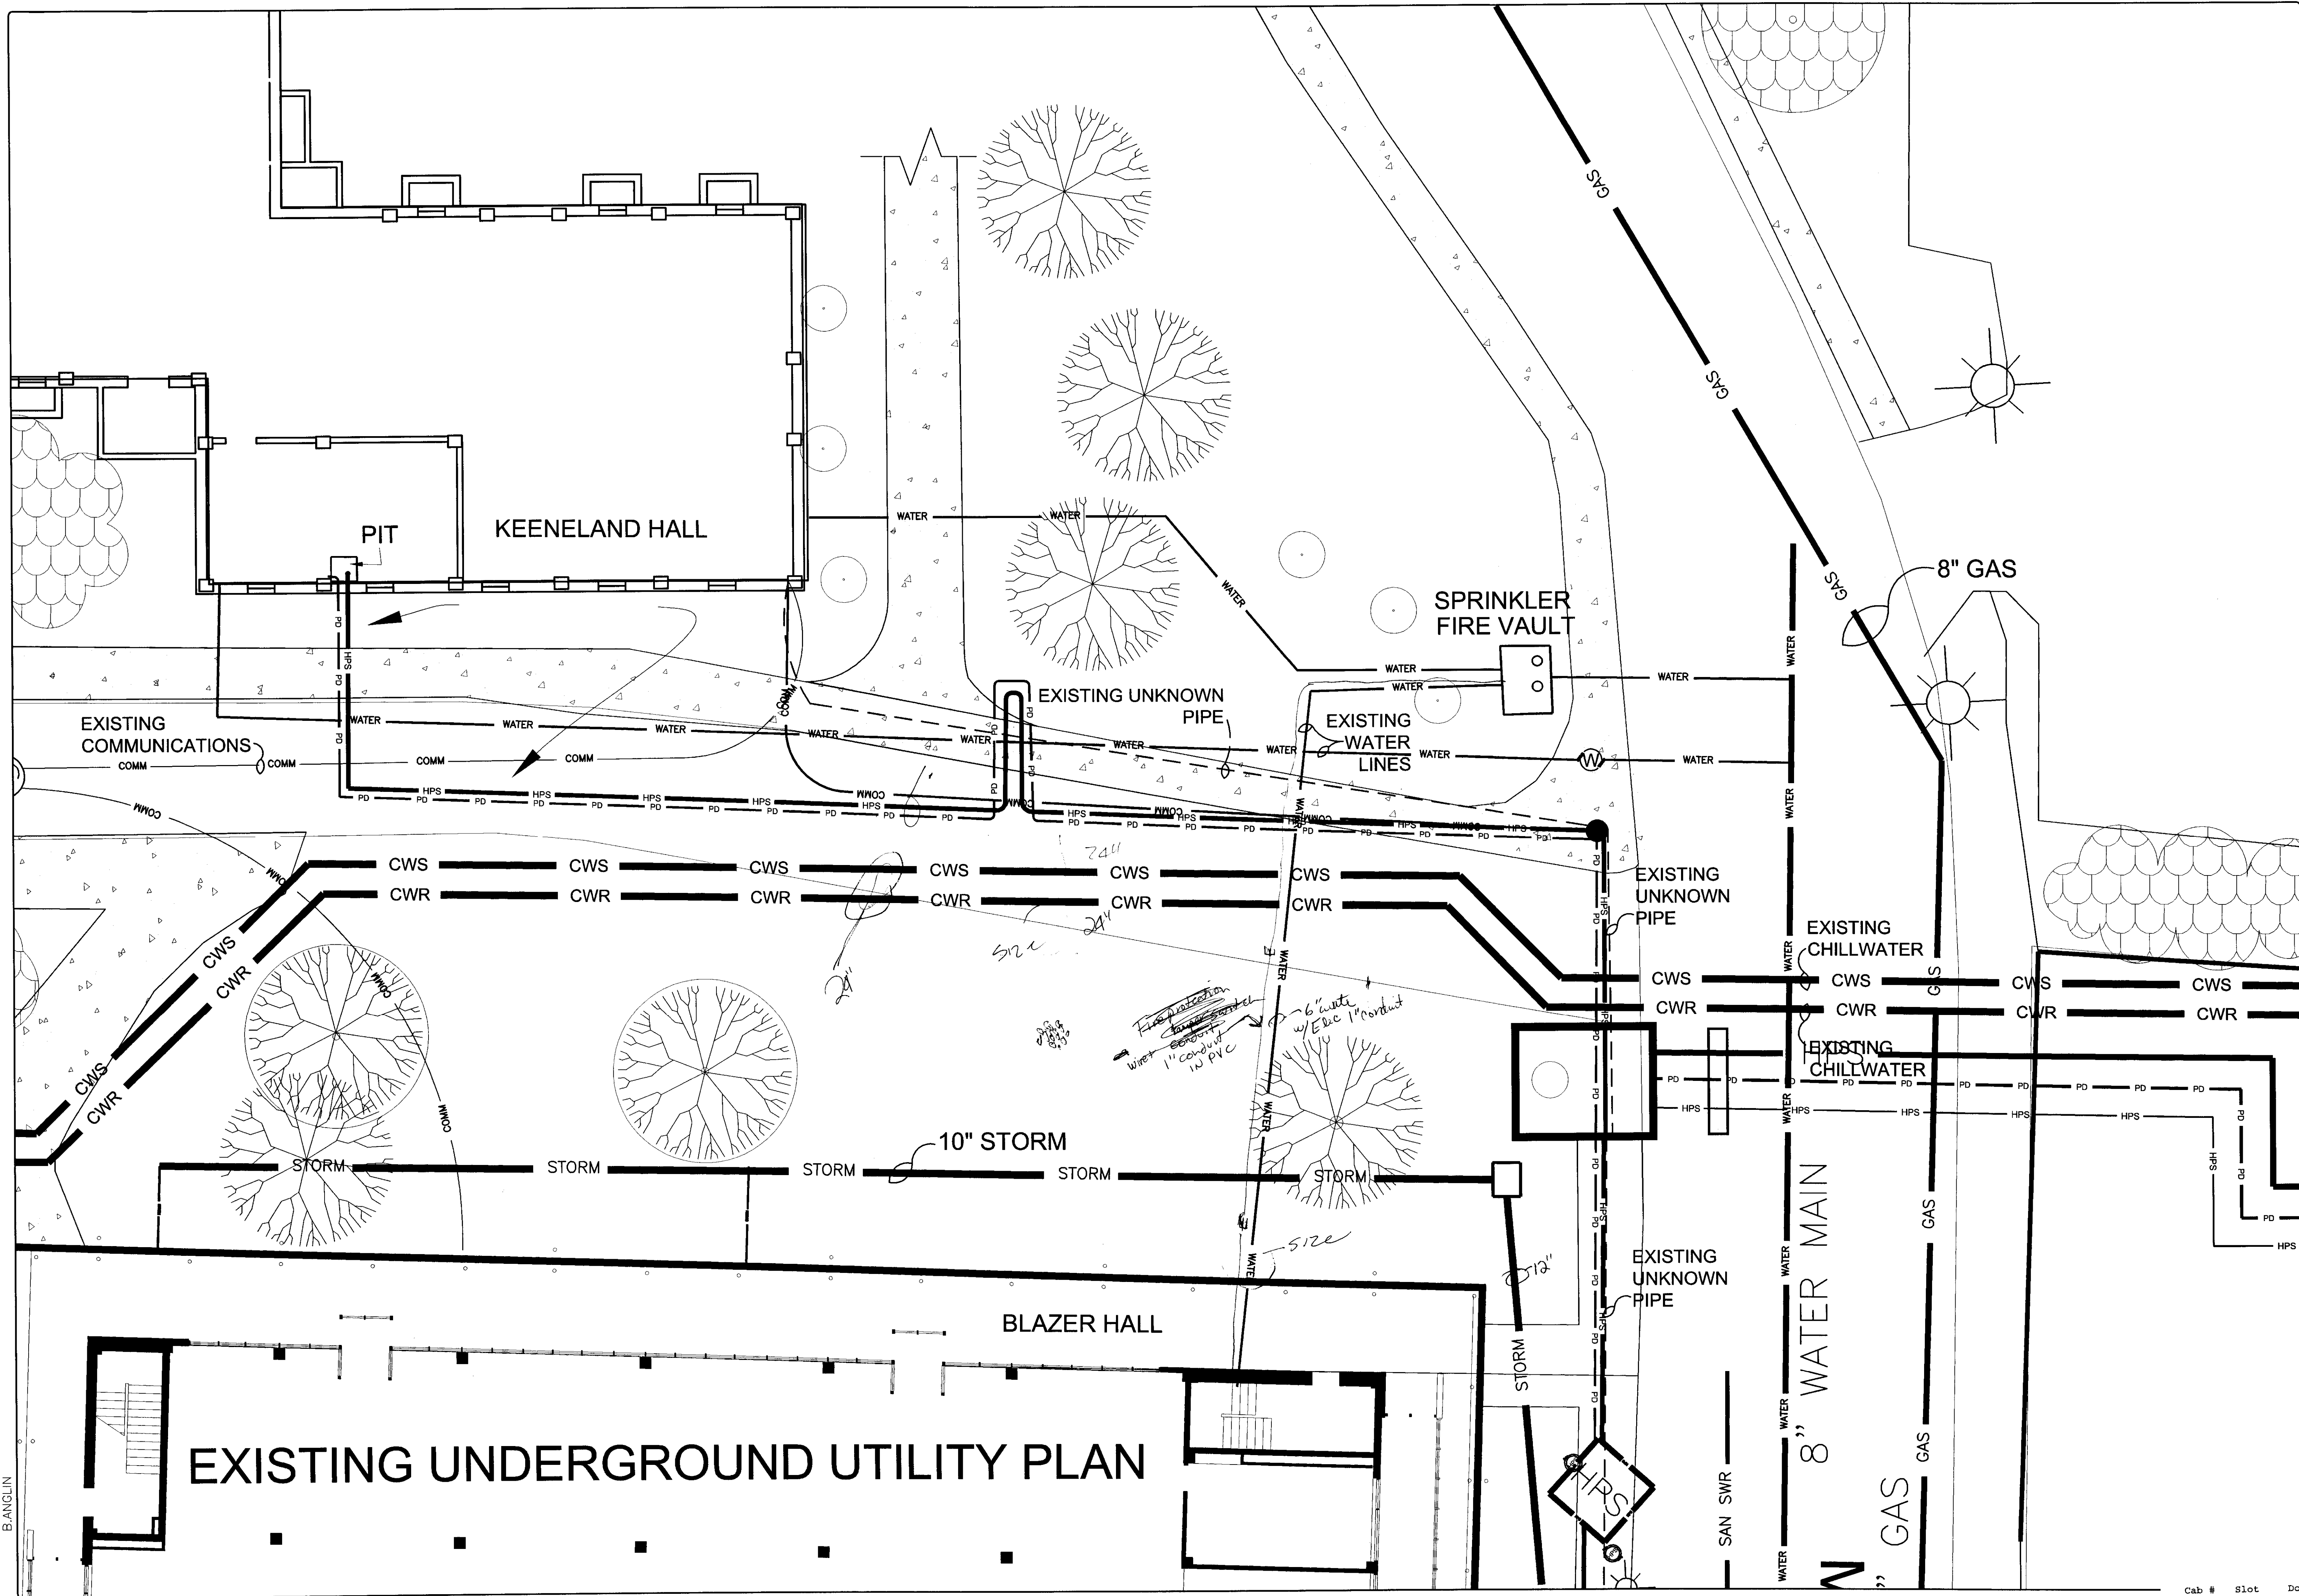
KEENELAND HALL

PIT

EXISTING COMMUNICATIONS

COMM

COMM

COMM

WATER

WATER

WATER

WATER

WATER

WATER

WATER

WATER

WATER

WATER

PD

HPS

EXISTING UNKNOWN PIPE

EXISTING WATER LINES

SPRINKLER FIRE VAULT

GAS

GAS

GAS

8" GAS

CWS

CWR

CWS

CWR

CWS

CWR

CWS

CWR

CWS

CWR

CWS

CWR

EXISTING UNKNOWN PIPE

EXISTING CHILLWATER

EXISTING CHILLWATER

CWS

CWR

CWS

CWR

CWS

CWR

10" STORM

STORM

STORM

STORM

STORM

STORM

STORM

Fire protection Wire Conduit 1" conduit IN PVC

6" water w/Elec 1" conduit

24"

24"

size

size

12"

EXISTING UNKNOWN PIPE

BLAZER HALL

HPS

8" WATER MAIN

SAN SWR

GAS

GAS

GAS

EXISTING UNDERGROUND UTILITY PLAN

B.ANGLIN

Cab # Slot Do